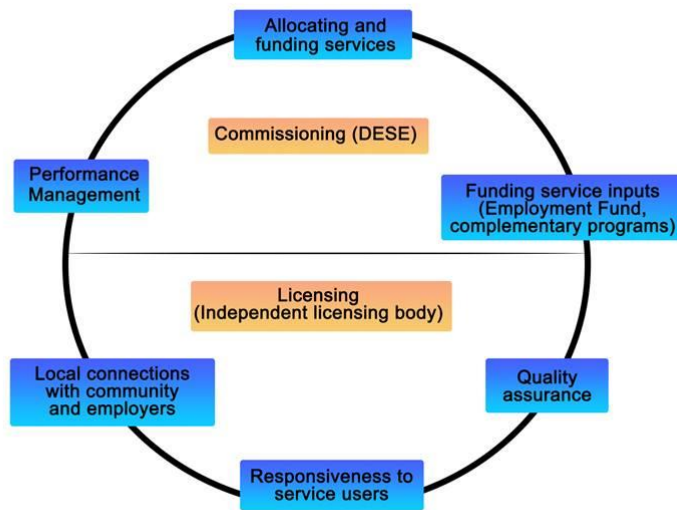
Allocating and funding services

Commissioning (DESE)

Performance Management

Funding service inputs (Employment Fund, complementary programs)

Licensing (Independent licensing body)

Local connections with community and employers

Quality assurance

Responsiveness to service users